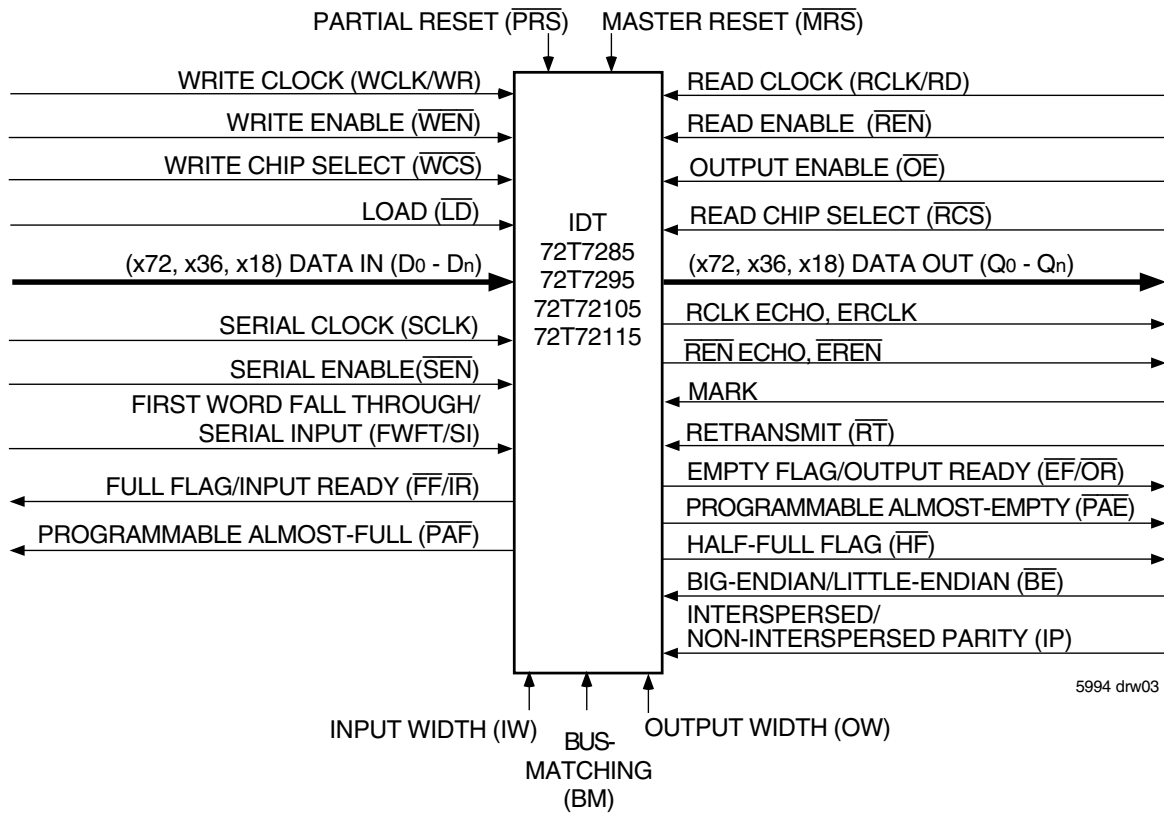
PARTIAL RESET ($\overline{PRS}$)
MASTER RESET ($\overline{MRS}$)

WRITE CLOCK (WCLK/WR)
WRITE ENABLE ($\overline{WEN}$)
WRITE CHIP SELECT ($\overline{WCS}$)
LOAD ($\overline{LD}$)
(x72, x36, x18) DATA IN ($D_0$ - $D_n$)
SERIAL CLOCK (SCLK)
SERIAL ENABLE($\overline{SEN}$)
FIRST WORD FALL THROUGH/ SERIAL INPUT (FWFT/SI)
FULL FLAG/INPUT READY ($\overline{FF}$/$\overline{IR}$)
PROGRAMMABLE ALMOST-FULL ($\overline{PAF}$)

IDT
72T7285
72T7295
72T72105
72T72115

READ CLOCK (RCLK/RD)
READ ENABLE ($\overline{REN}$)
OUTPUT ENABLE ($\overline{OE}$)
READ CHIP SELECT ($\overline{RCS}$)
(x72, x36, x18) DATA OUT ($Q_0$ - $Q_n$)
RCLK ECHO, ERCLK
$\overline{REN}$ ECHO, $\overline{EREN}$
MARK
RETRANSMIT ($\overline{RT}$)
EMPTY FLAG/OUTPUT READY ($\overline{EF}$/$\overline{OR}$)
PROGRAMMABLE ALMOST-EMPTY ($\overline{PAE}$)
HALF-FULL FLAG ($\overline{HF}$)
BIG-ENDIAN/LITTLE-ENDIAN ($\overline{BE}$)
INTERSPERSED/ NON-INTERSPERSED PARITY (IP)

5994 drw03

INPUT WIDTH (IW)
BUS-MATCHING (BM)
OUTPUT WIDTH (OW)